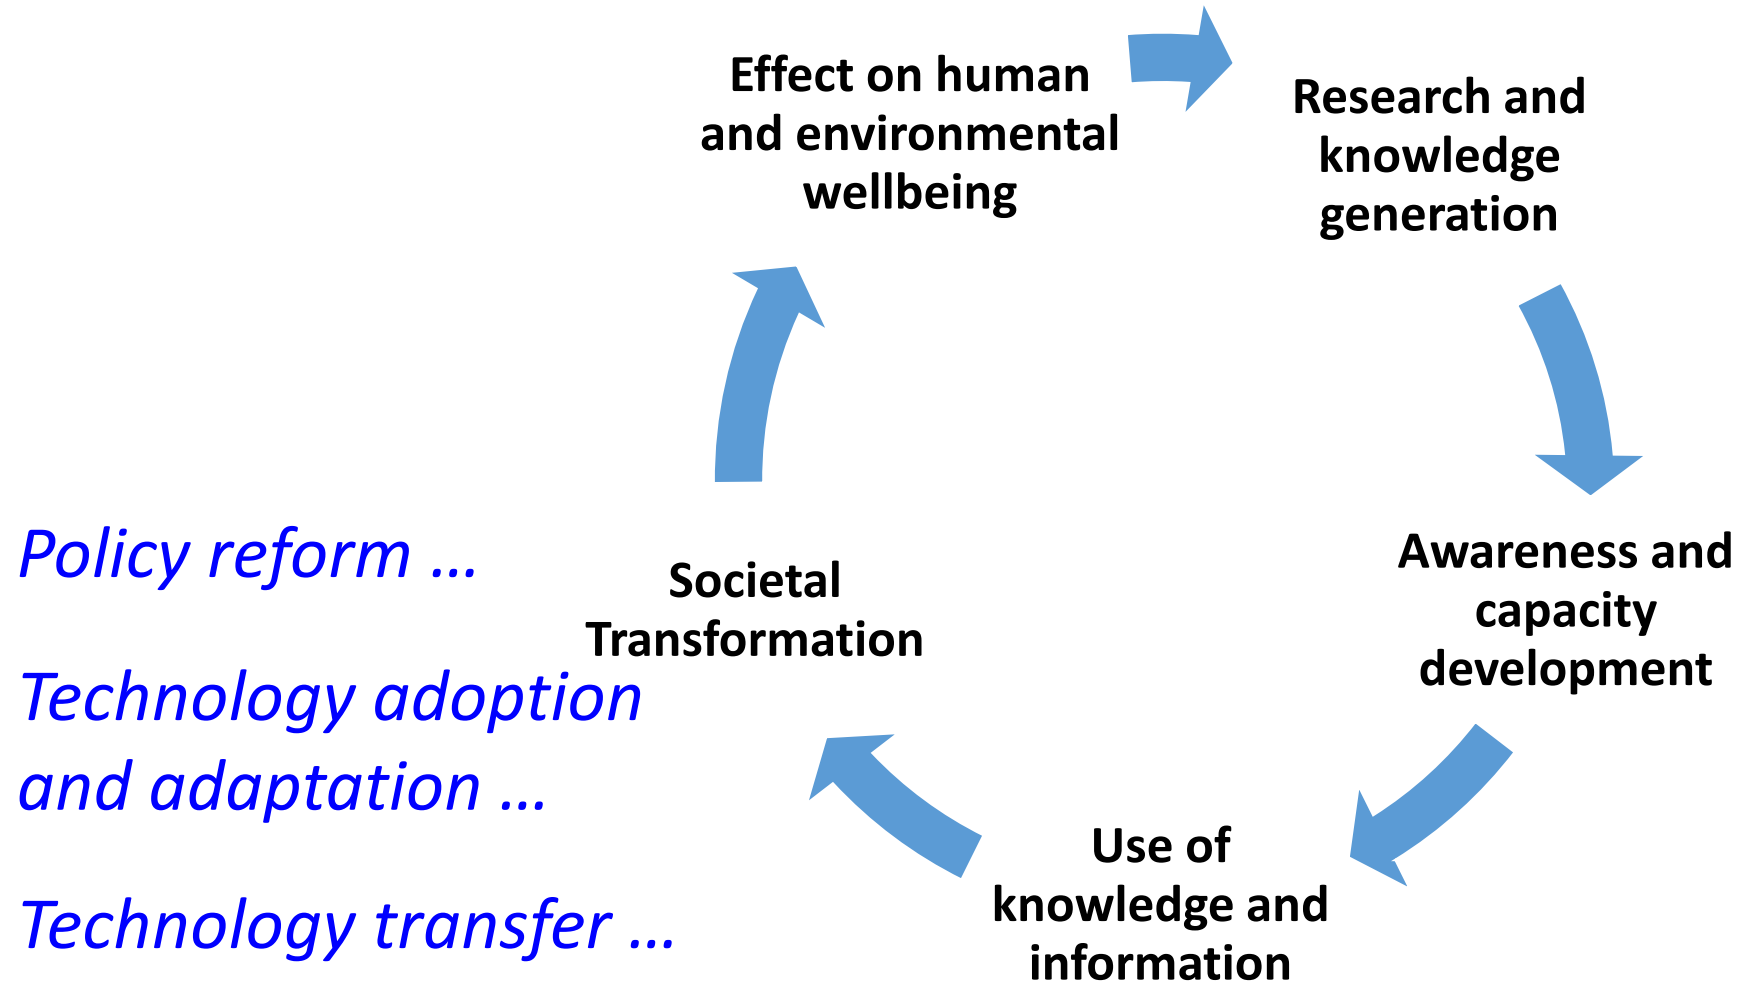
Effect on human and environmental wellbeing

Research and knowledge generation

Awareness and capacity development

Use of knowledge and information

Societal Transformation

Policy reform …

Technology adoption and adaptation …

Technology transfer …